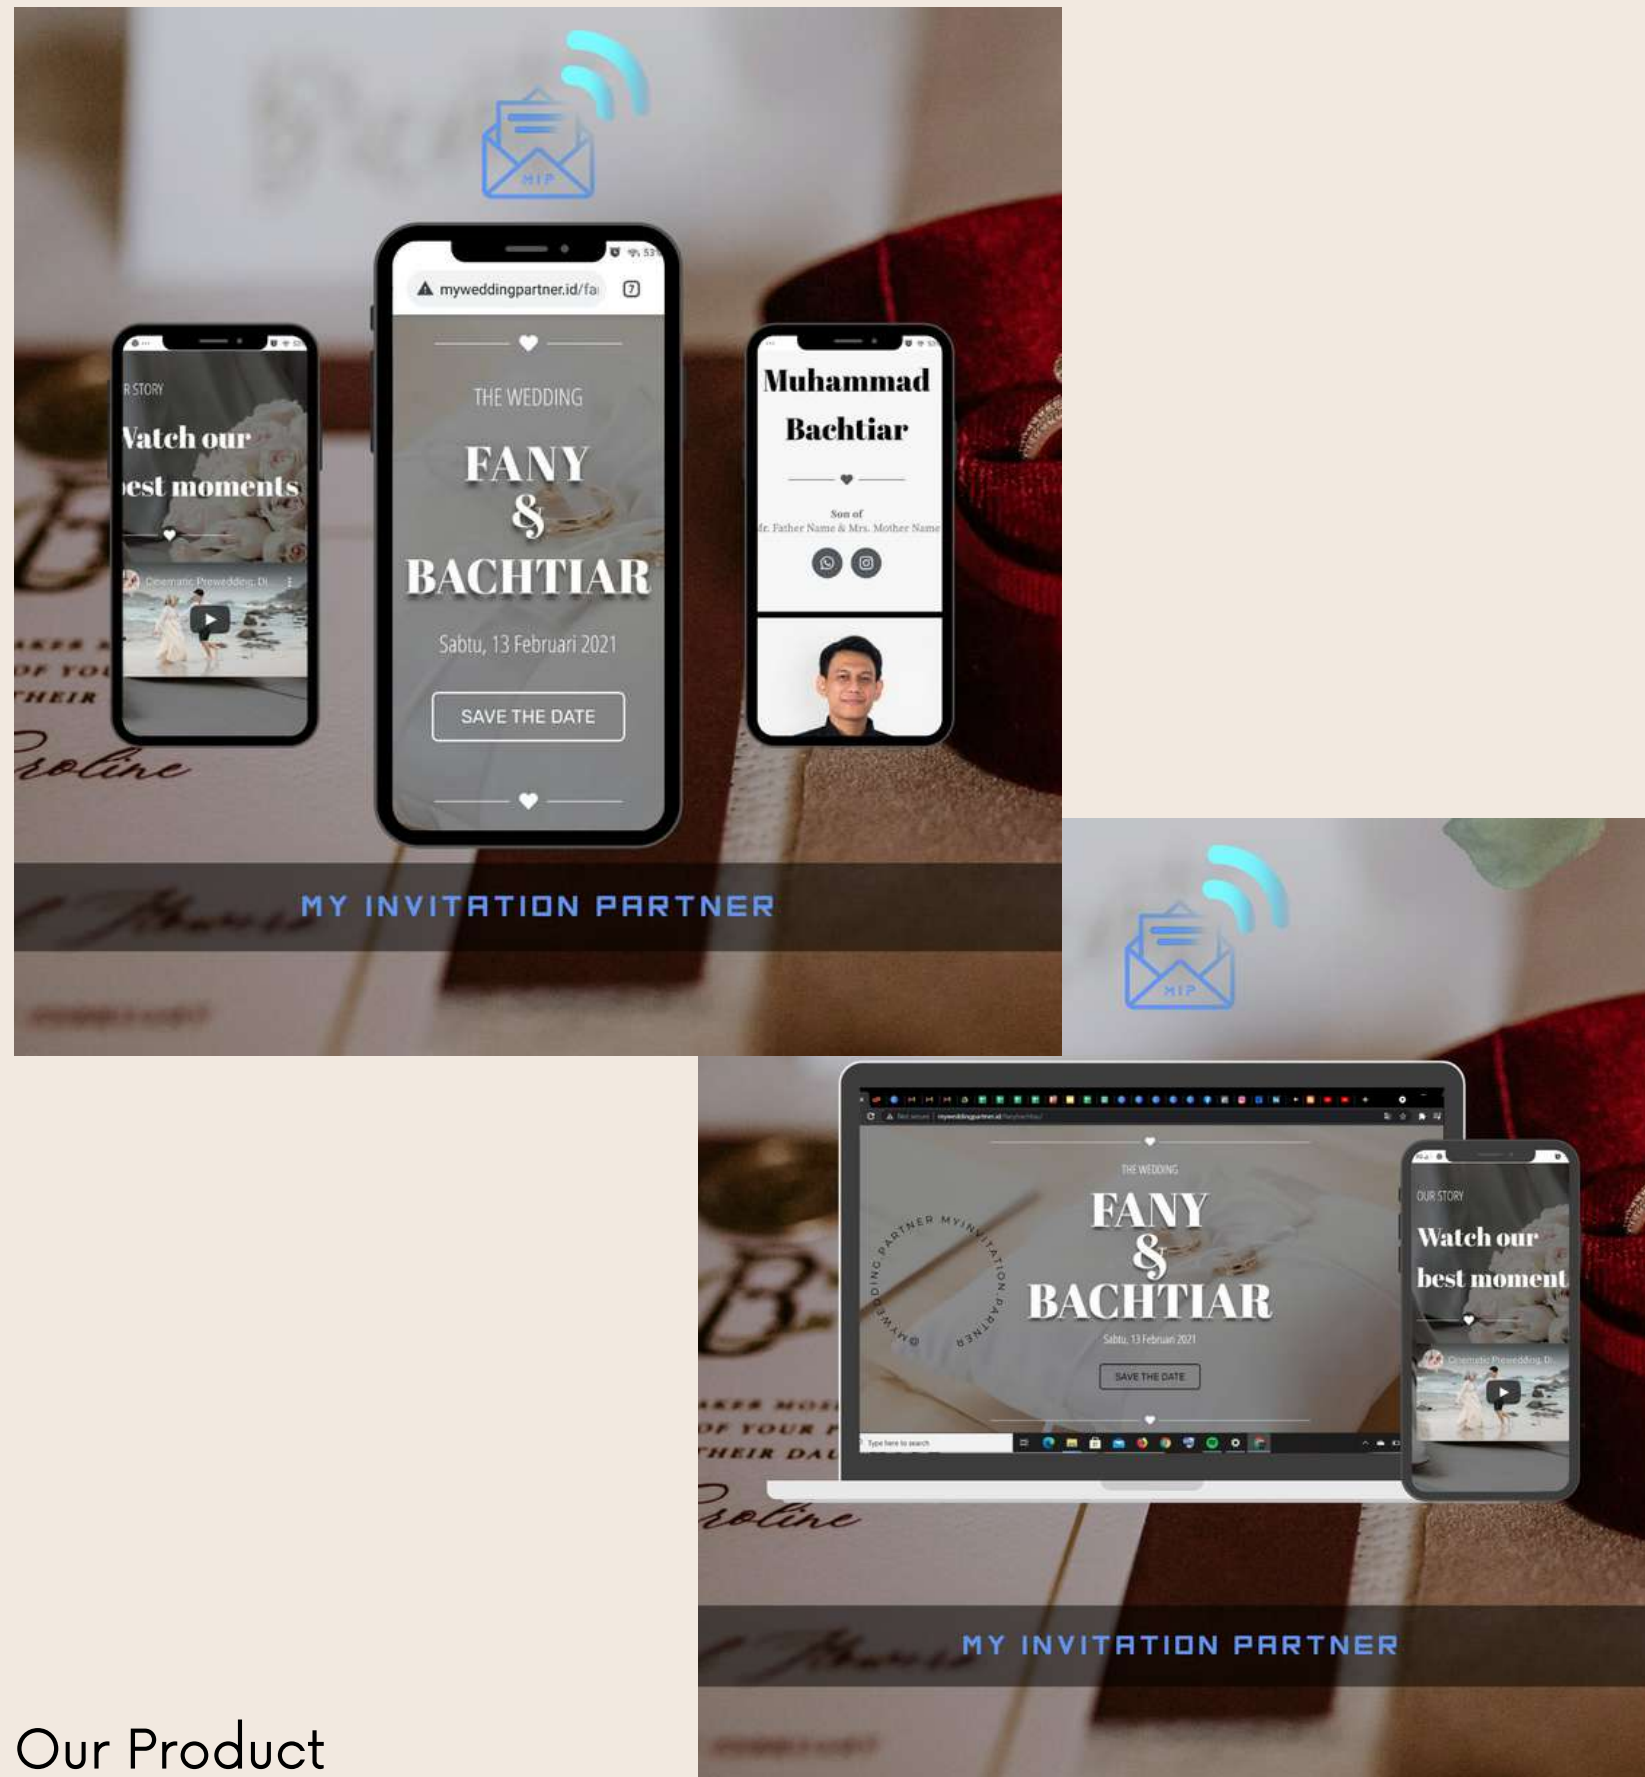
MIP

mywedding partner.id/fa

R STORY

Vatch our
est moments

Cinematic Prewedding, Di

THE WEDDING

FANY
&
BACHTIAR

Sabtu, 13 Februari 2021

SAVE THE DATE

Muhammad
Bachtiar

Son of
Mr. Father Name & Mrs. Mother Name

MY INVITATION PARTNER

MIP

THE WEDDING

MYWEDDING PARTNER MYINVITATION PARTNER

FANY
&
BACHTIAR

Sabtu, 13 Februari 2021

SAVE THE DATE

Type here to search

OUR STORY

Watch our
best moment

Cinematic Prewedding, Di

MY INVITATION PARTNER

Our Product